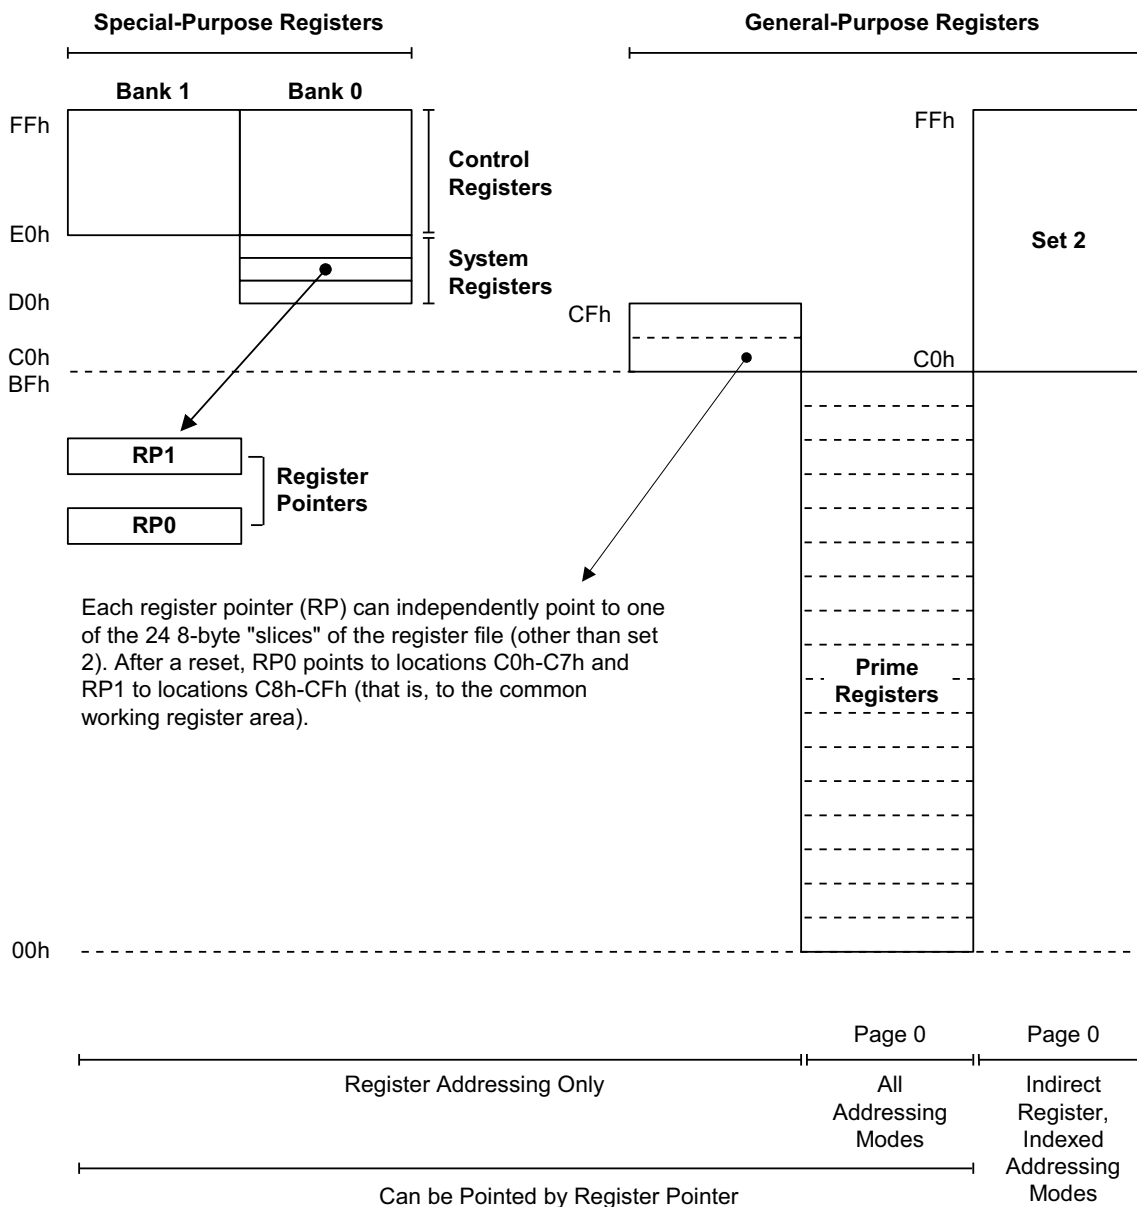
Special-Purpose Registers

General-Purpose Registers

Bank 1

Bank 0

FFh

Control Registers

E0h

System Registers

D0h

C0h

BFh

FFh

Set 2

CFh

C0h

RP1

RP0

Register Pointers

Each register pointer (RP) can independently point to one of the 24 8-byte "slices" of the register file (other than set 2). After a reset, RP0 points to locations C0h-C7h and RP1 to locations C8h-CFh (that is, to the common working register area).

Prime Registers

00h

Page 0

Page 0

Register Addressing Only

All Addressing Modes

Indirect Register, Indexed Addressing Modes

Can be Pointed by Register Pointer